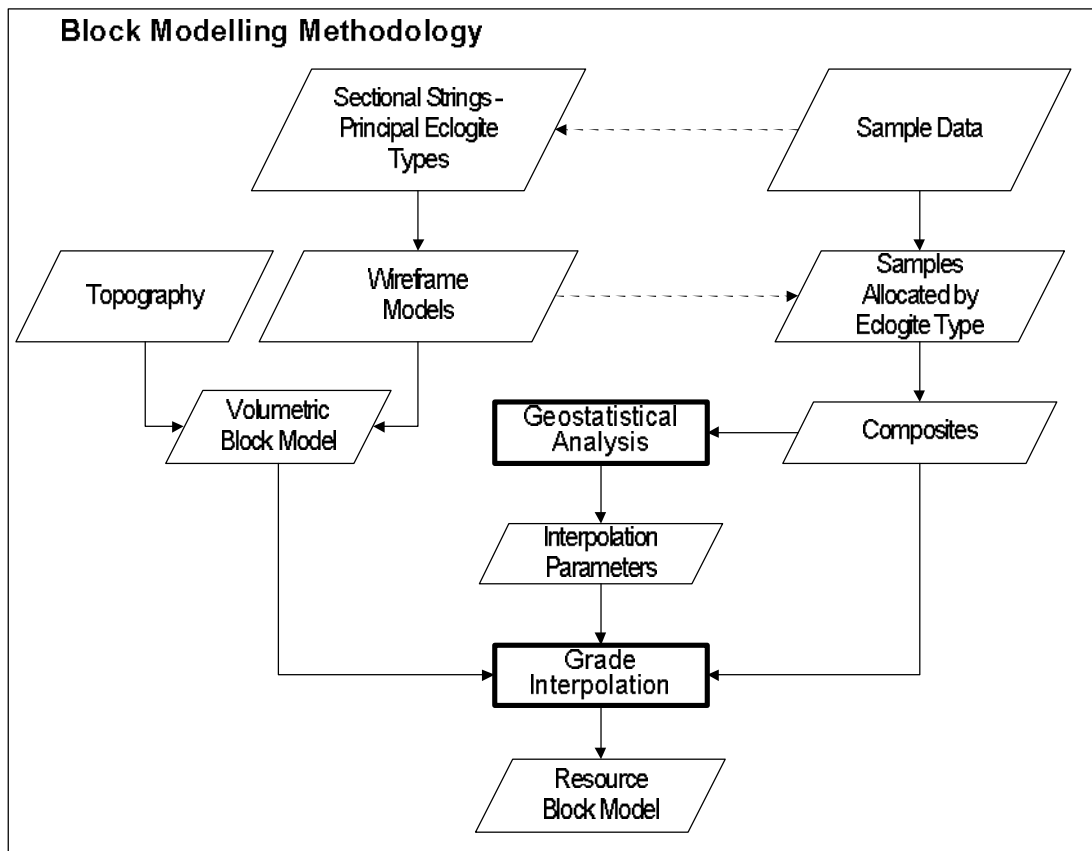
Block Modelling Methodology

Sectional Strings - Principal Eclogite Types

Sample Data

Topography

Wireframe Models

Samples Allocated by Eclogite Type

Volumetric Block Model

Geostatistical Analysis

Composites

Interpolation Parameters

Grade Interpolation

Resource Block Model